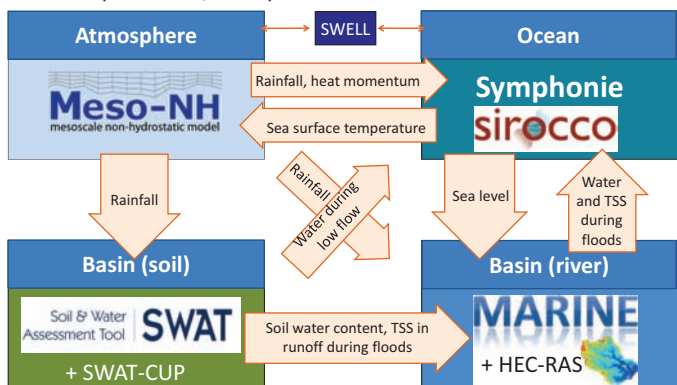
Atmosphere

SWELL

Ocean

Meso-NH
mesoscale non-hydrostatic model

Rainfall, heat momentum

Symphonie

sirocco

Sea surface temperature

Rainfall

Rainfall

Water during low flow

Sea level

Water and TSS during floods

Basin (soil)

Basin (river)

Soil & Water Assessment Tool SWAT

Soil water content, TSS in runoff during floods

MARINE

+ SWAT-CUP

+ HEC-RAS